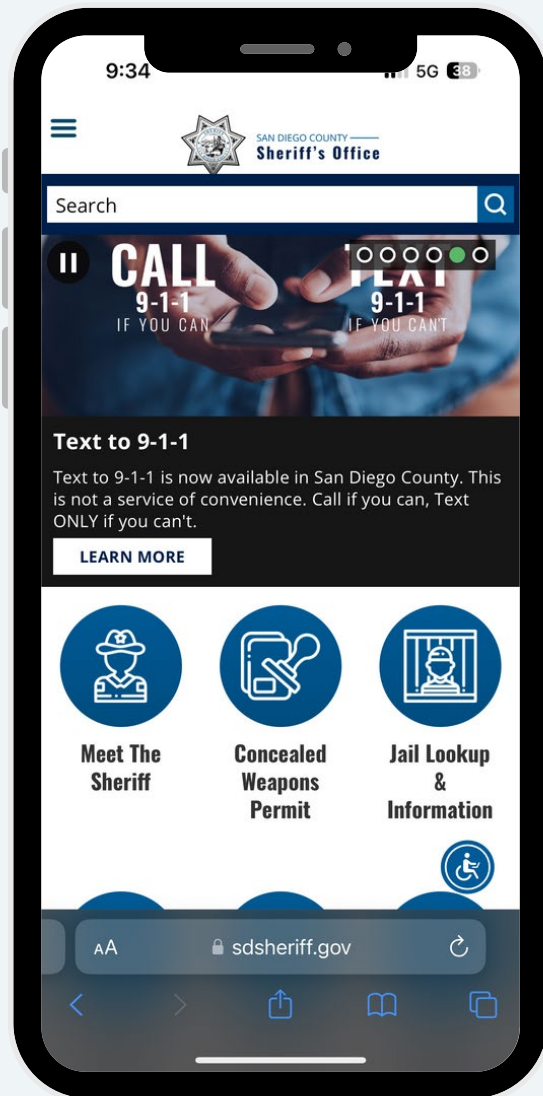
9:34

5G 38

SAN DIEGO COUNTY
Sheriff's Office

Search

CALL
9-1-1
IF YOU CAN

TEXT
9-1-1
IF YOU CAN'T

Text to 9-1-1

Text to 9-1-1 is now available in San Diego County. This is not a service of convenience. Call if you can, Text ONLY if you can't.

LEARN MORE

Meet The Sheriff

Concealed Weapons Permit

Jail Lookup & Information

AA sdsheriff.gov